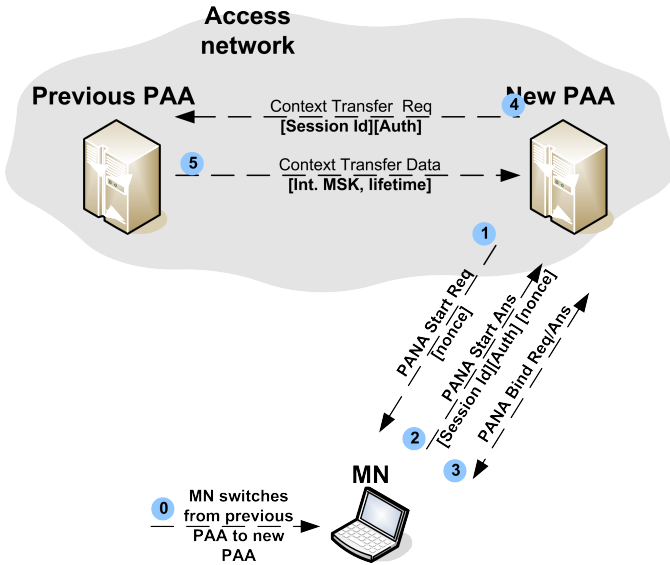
Access network

Previous PAA

New PAA

Context Transfer Req
[Session Id][Auth]

4

5

Context Transfer Data
[Int. MSK, lifetime]

1

PANA Start Req
[nonce]

PANA Start Ans
[Session Id][Auth] [nonce]

PANA Bind Req/Ans

2

3

MN

0

MN switches from previous PAA to new PAA